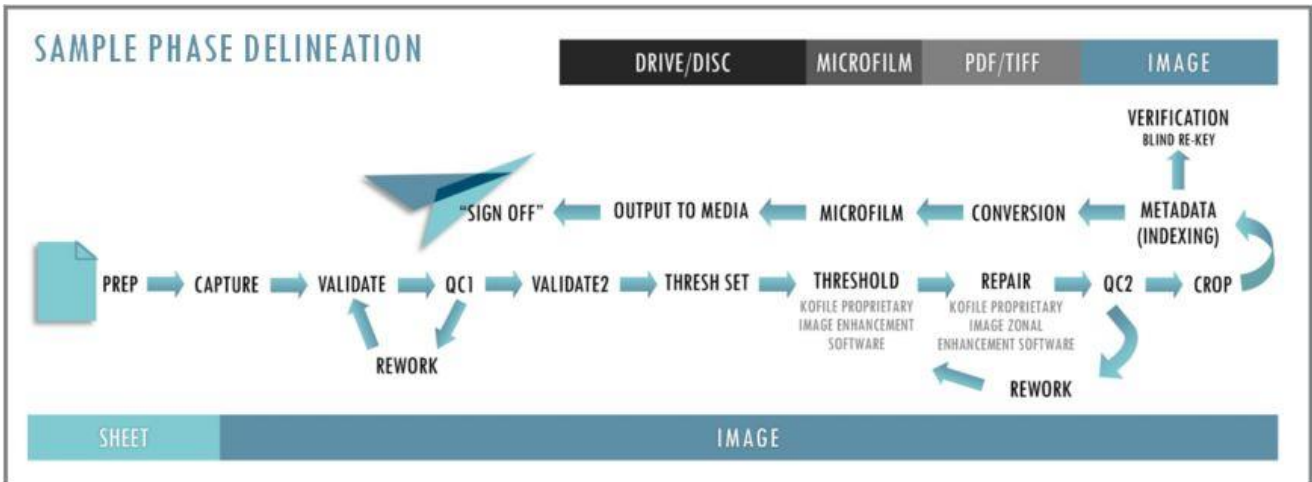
SAMPLE PHASE DELINEATION

| DRIVE/DISC | MICROFILM | PDF/TIFF | IMAGE |
|---|---|---|---|

VERIFICATION
BLIND RE-KEY

"SIGN OFF" OUTPUT TO MEDIA MICROFILM CONVERSION METADATA (INDEXING)

PREP CAPTURE VALIDATE QC1 VALIDATE2 THRESH SET THRESHOLD REPAIR QC2 CROP

KOFILE PROPRIETARY IMAGE ENHANCEMENT SOFTWARE

KOFILE PROPRIETARY IMAGE ZONAL ENHANCEMENT SOFTWARE

REWORK

REWORK

SHEET

IMAGE